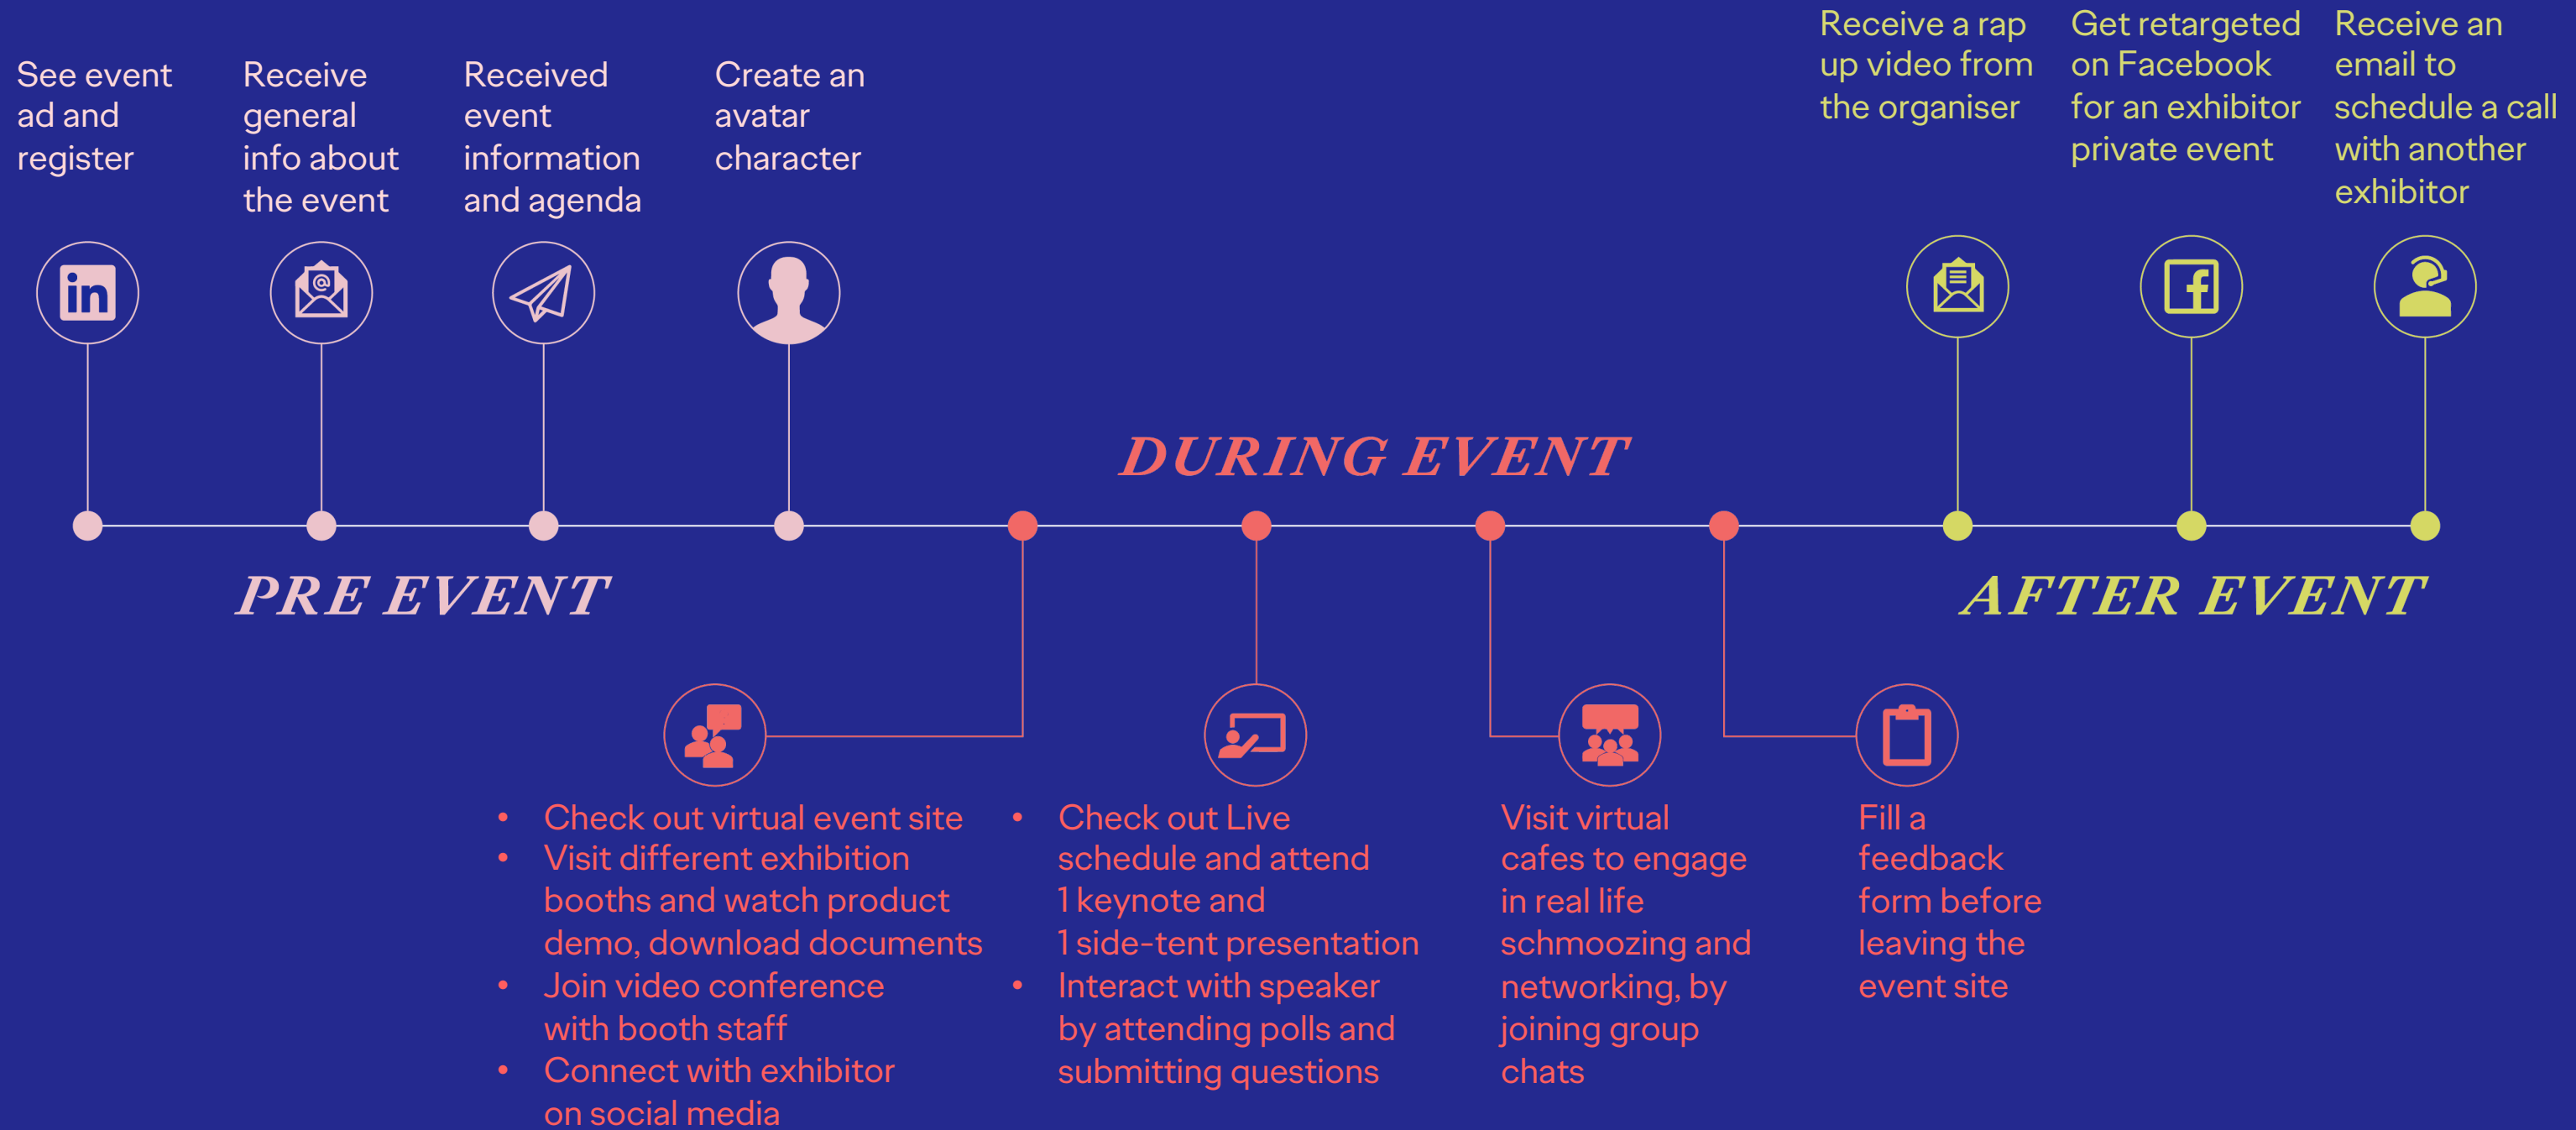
See event ad and register

Receive general info about the event

Received event information and agenda

Create an avatar character

Receive a rap up video from the organiser

Get retargeted on Facebook for an exhibitor private event

Receive an email to schedule a call with another exhibitor

DURING EVENT

PRE EVENT

AFTER EVENT

- Check out virtual event site
- Visit different exhibition booths and watch product demo, download documents
- Join video conference with booth staff
- Connect with exhibitor on social media

- Check out Live schedule and attend 1 keynote and 1 side-tent presentation
- Interact with speaker by attending polls and submitting questions

Visit virtual cafes to engage in real life schmoozing and networking, by joining group chats

Fill a feedback form before leaving the event site